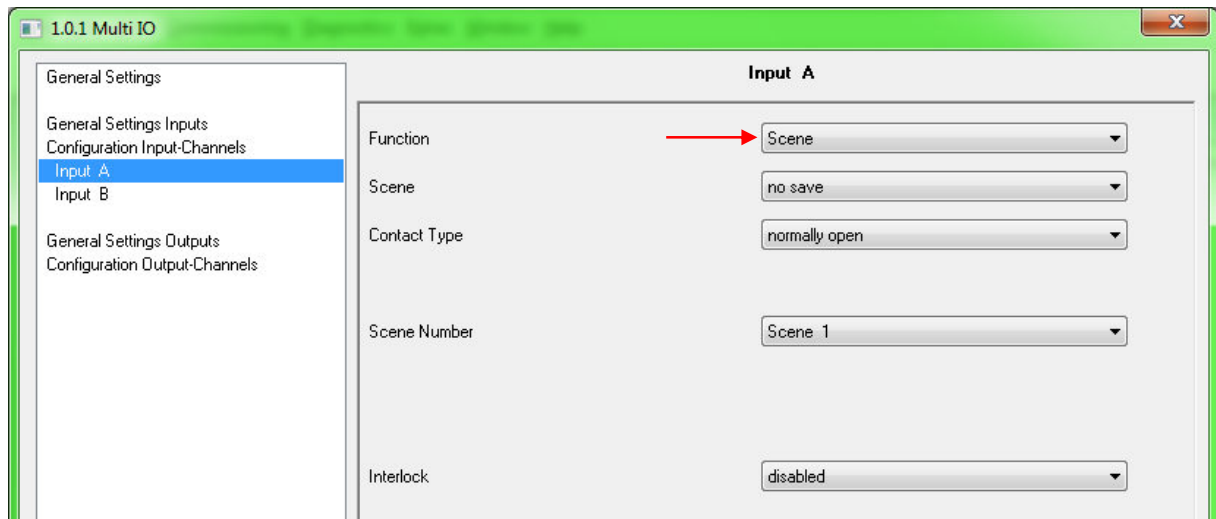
1.0.1 Multi IO

General Settings

General Settings Inputs
Configuration Input-Channels
Input A
Input B

General Settings Outputs
Configuration Output-Channels

Input A

Function
Scene

Scene
no save

Contact Type
normally open

Scene Number
Scene 1

Interlock
disabled